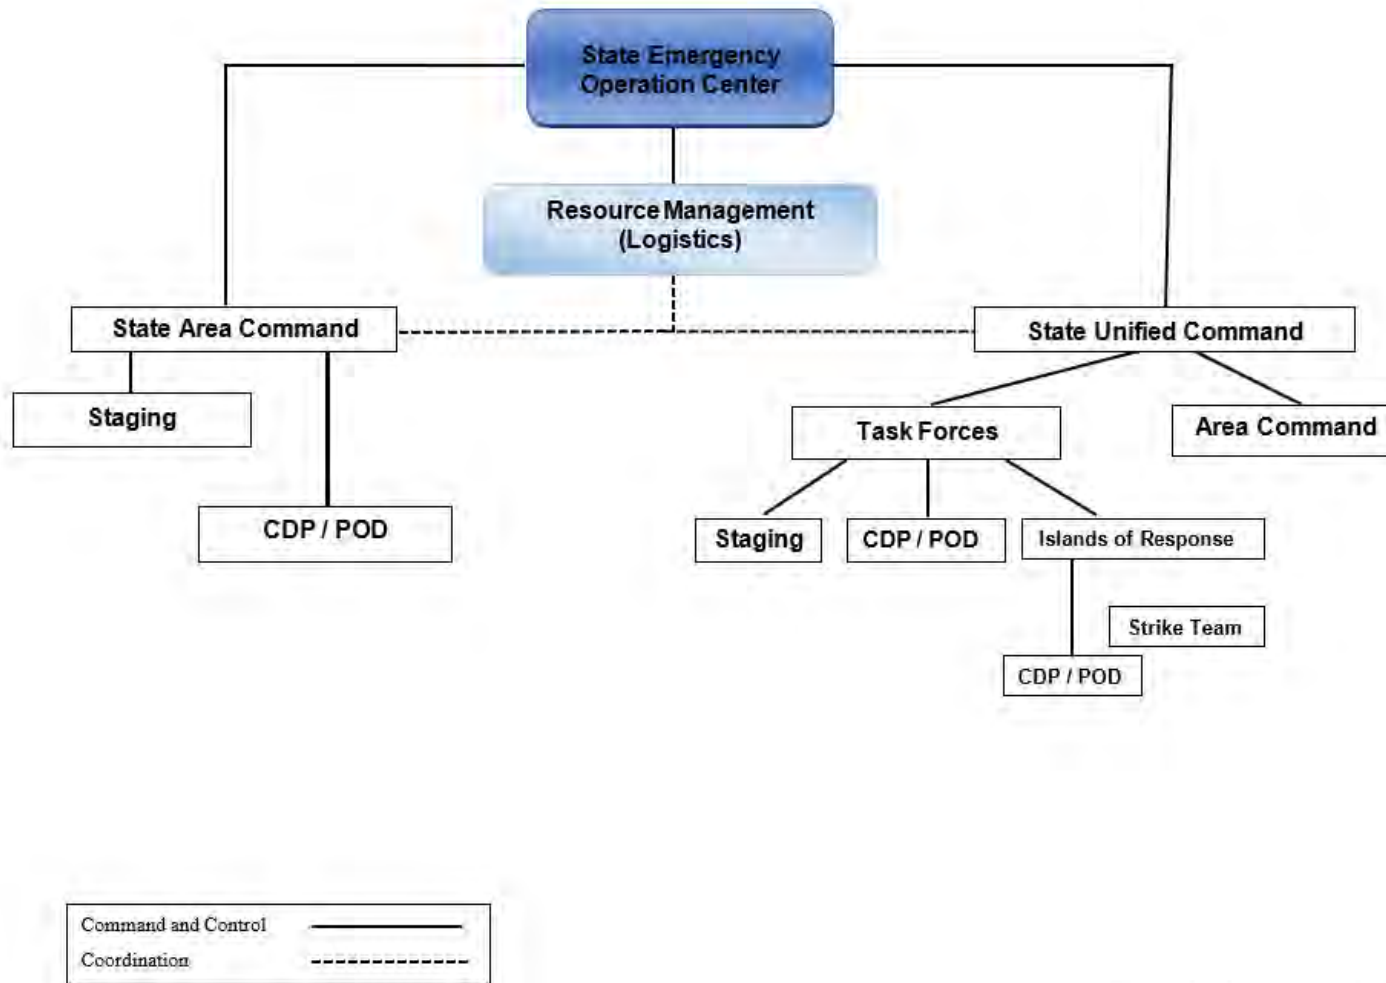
State Emergency Operation Center

Resource Management (Logistics)

State Area Command

State Unified Command

Staging

CDP / POD

Task Forces

Area Command

Staging

CDP / POD

Islands of Response

Strike Team

CDP / POD

Command and Control

Coordination